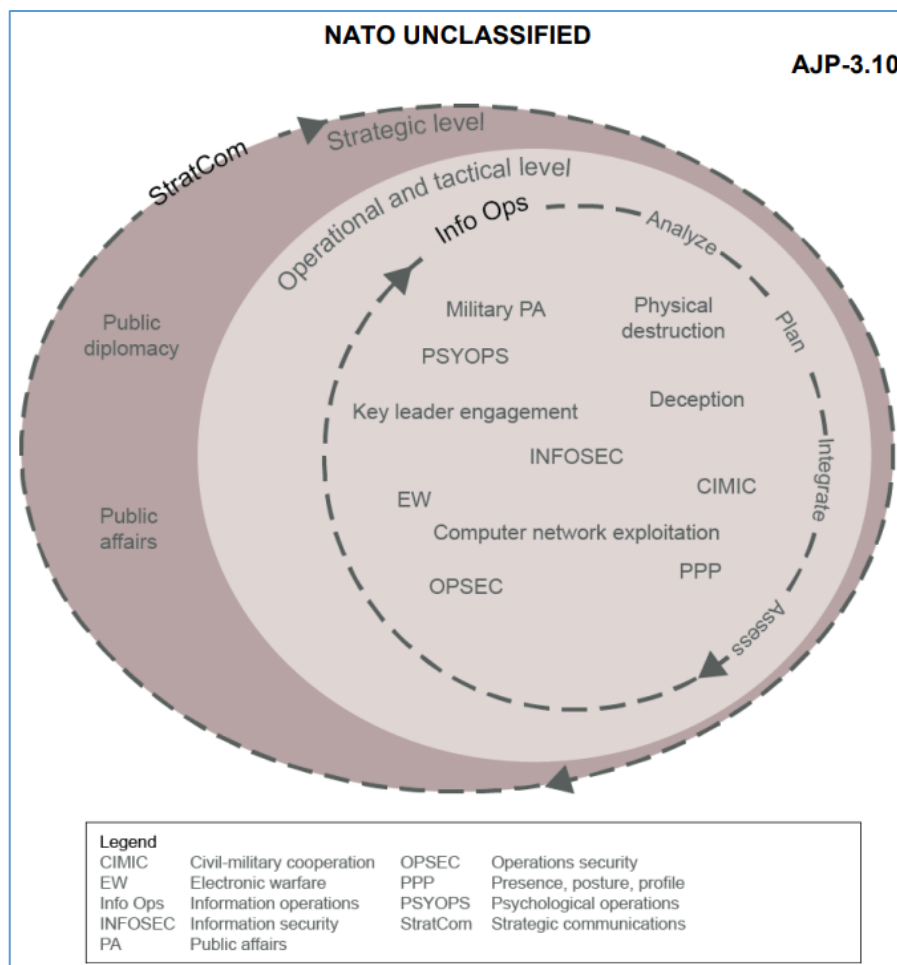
NATO UNCLASSIFIED

AJP-3.10

StratCom

Strategic level

Operational and tactical level

Info Ops

Analyze

Plan

Integrate

Assess

Public diplomacy

Public affairs

Military PA

Physical destruction

PSYOPS

Key leader engagement

Deception

INFOSEC

CIMIC

EW

Computer network exploitation

OPSEC

PPP

Legend

| | | | |
|---|---|---|---|
| CIMIC | Civil-military cooperation | OPSEC | Operations security |
| EW | Electronic warfare | PPP | Presence, posture, profile |
| Info Ops | Information operations | PSYOPS | Psychological operations |
| INFOSEC | Information security | StratCom | Strategic communications |
| PA | Public affairs | | |